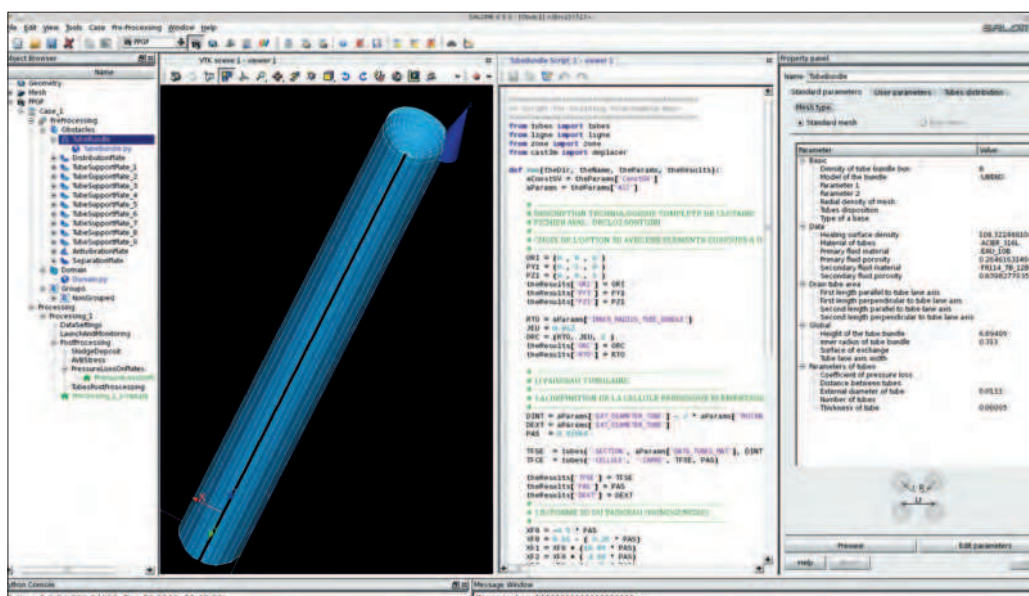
SALOME 6.5.0 - [Study1]

File Edit View Tools Case Pre-Processing Window Help

Object Browser

Name

Geometry
Mesh
PPGP
Case_1
Pre-Processing
Obstacles
TubeBundle
TubeBundle.py
DistributionPlate
TubeSupportPlate_1
TubeSupportPlate_2
TubeSupportPlate_3
TubeSupportPlate_4
TubeSupportPlate_5
TubeSupportPlate_6
TubeSupportPlate_7
TubeSupportPlate_8
TubeSupportPlate_9
AntivibrationPlate
SeparationPlate
Domain
Domain.py
Groups
NonGrouped
Processing
Processing_1
DataSettings
LaunchAndMonitoring
PostProcessing
SludgeDeposit
AVBStress
PressureLossOnPlates
TubesPostProcessing

VTK scene:1 - viewer:1

TubeBundle Script:1 - viewer:1

from tubes import tubes
from ligne import ligne
from zone import zone
from castem import deplacer

def run(theDir, theName, theParams, theResults):
aConstsV = theParams['ConstsV']
aParam = theParams['All']

# DESCRIPTION TECHNOLOGIQUE COMPLETE DE L'ECHANGEUR
# FICHIER AVAL : ORCLO2 SONTURB

# CHOIX DE L'OPTION 3D AVEC ELEMENTS CUBIQUES A 8

ORI = (0., 0., 0.)
PY1 = (0., 0., 0.)
PZ1 = (0., 0., 0.)
theResults['ORI'] = ORI
theResults['PY1'] = PY1
theResults['PZ1'] = PZ1

RTO = aParam['INNER_RADIUS_TUBE_BUNDLE']
JEU = 0.012
ORC = (RTO, JEU, 0.)
theResults['ORC'] = ORC
theResults['RTO'] = RTO

# 1) FAISCEAU TUBULAIRE

# 1.1) DEFINITION DE LA CELLULE PERIODIQUE ELEMENTAIRE

DINT = aParam['EXT_DIAMETER_TUBE'] - 2 * aParam['THICKN
DEXT = aParam['EXT_DIAMETER_TUBE']
PAS = 0.03944

TFSE = tubes('SECTION', aParam['DATA_TUBES_NAT'], DINT
TFCE = tubes('CELLULE', 'CARRE', TFSE, PAS)

theResults['TFSE'] = TFSE
theResults['PAS'] = PAS
theResults['DEXT'] = DEXT

# 1.2) FORME 3D DU FAISCEAU (HOMOGENEISE)

XF0 = -0.5 * PAS
YF0 = 0.54 - (0.20 * PAS)
XF1 = XF0 + (60.00 * PAS)
XF2 = XF0 + (0.00 * PAS)

Property panel

Name TubeBundle

Standard parameters User parameters Tubes distribution

Mesh type

Standard mesh

| Parameter | Value |
|---|---|
| Basic | |
| Density of tube bundle (bun | 0 |
| Model of the bundle | UNIDIO |
| Parameter 1 | |
| Parameter 2 | |
| Radial density of mesh | |
| Tubes disposition | |
| Type of a base | |
| Data | |
| Heating surface density | 108.32246810 |
| Material of tubes | ACIER_316L |
| Primary fluid material | EAU_108 |
| Primary fluid porosity | 0.2646163240 |
| Secondary fluid material | FR114_78_128 |
| Secondary fluid porosity | 0.6398277935 |
| Drain tube area | |
| First length parallel to tube lane axis | |
| First length perpendicular to tube lane axis | |
| Second length parallel to tube lane axis | |
| Second length perpendicular to tube lane axis | |
| Global | |
| Height of the tube bundle | 6.69409 |
| Inner radius of tube bundle | 0.753 |
| Surface of exchange | |
| Tube lane axis width | |
| Parameters of tubes | |
| Coefficient of pressure loss | |
| Distance between tubes | |
| External diameter of tube | 0.0111 |
| Number of tubes | |
| Thickness of tube | 0.00095 |

Preview

Edit parameters

Help

Python Console

Message Window